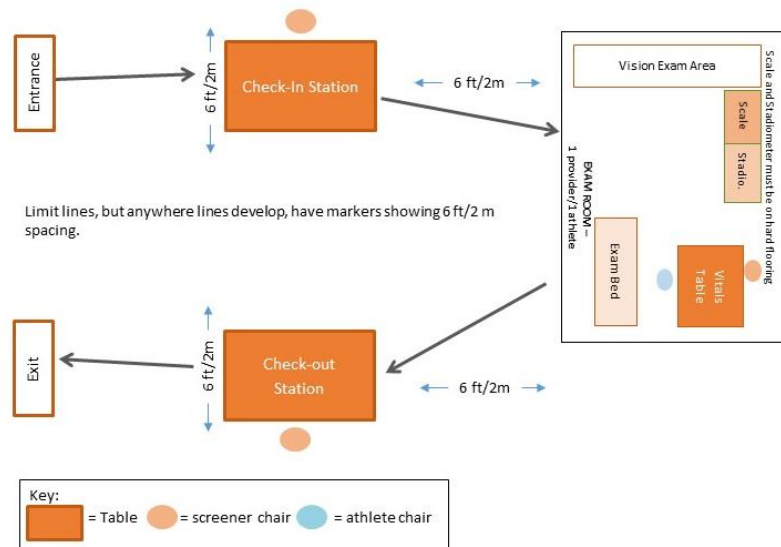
Entrance

6 ft/2m

Check-In Station

6 ft/2m

Vision Exam Area

Scale and Stadiometer must be on hard flooring

Scale

Stadio.

EXAM ROOM – 1 provider/1 athlete

Limit lines, but anywhere lines develop, have markers showing 6 ft/2 m spacing.

Exam Bed

Vitals Table

Exit

6 ft/2m

Check-out Station

6 ft/2m

Key:
= Table = screener chair = athlete chair